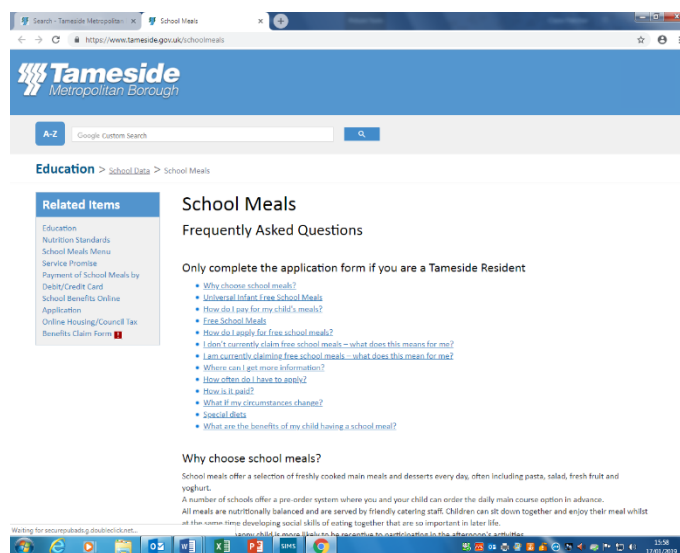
Search - Tameside Metropolitan ×
School Meals ×
https://www.tameside.gov.uk/schoolmeals

Tameside
Metropolitan Borough

A-Z
Google Custom Search

Education > School Data > School Meals

Related Items
Education
Nutrition Standards
School Meals Menu
Service Promise
Payment of School Meals by Debit/Credit Card
School Benefits Online Application
Online Housing/Council Tax Benefits Claim Form

School Meals
Frequently Asked Questions

Only complete the application form if you are a Tameside Resident

- Why choose school meals?
- Universal Infant Free School Meals
- How do I pay for my child's meals?
- Free School Meals
- How do I apply for free school meals?
- I don't currently claim free school meals – what does this means for me?
- I am currently claiming free school meals – what does this mean for me?
- Where can I get more information?
- How often do I have to apply?
- How is it paid?
- What if my circumstances change?
- Special diets
- What are the benefits of my child having a school meal?

Why choose school meals?

School meals offer a selection of freshly cooked main meals and desserts every day, often including pasta, salad, fresh fruit and yoghurt.
A number of schools offer a pre-order system where you and your child can order the daily main course option in advance.
All meals are nutritionally balanced and are served by friendly catering staff. Children can sit down together and enjoy their meal whilst at the same time developing social skills of eating together that are so important in later life.
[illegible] child is more likely to be receptive to participation in the afternoon's activities.

Waiting for securepubads.g.doubleclick.net...

SIMS
15:58
17/01/2019